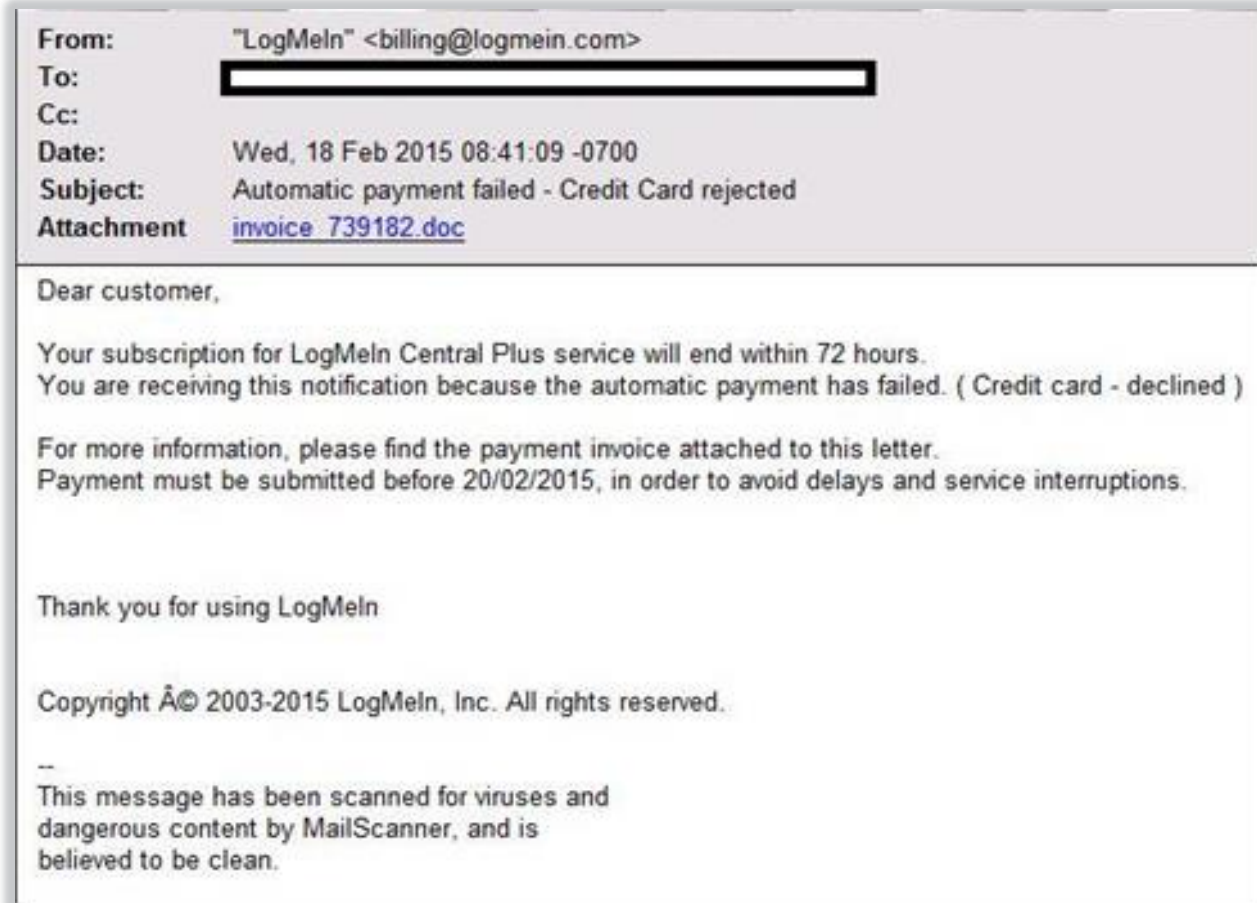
From: "LogMeIn" <billing@logmein.com>
To:
Cc:
Date: Wed, 18 Feb 2015 08:41:09 -0700
Subject: Automatic payment failed - Credit Card rejected
Attachment invoice_739182.doc

Dear customer,

Your subscription for LogMeIn Central Plus service will end within 72 hours.
You are receiving this notification because the automatic payment has failed. ( Credit card - declined )

For more information, please find the payment invoice attached to this letter.
Payment must be submitted before 20/02/2015, in order to avoid delays and service interruptions.

Thank you for using LogMeIn

Copyright Â© 2003-2015 LogMeIn, Inc. All rights reserved.

--
This message has been scanned for viruses and dangerous content by MailScanner, and is believed to be clean.